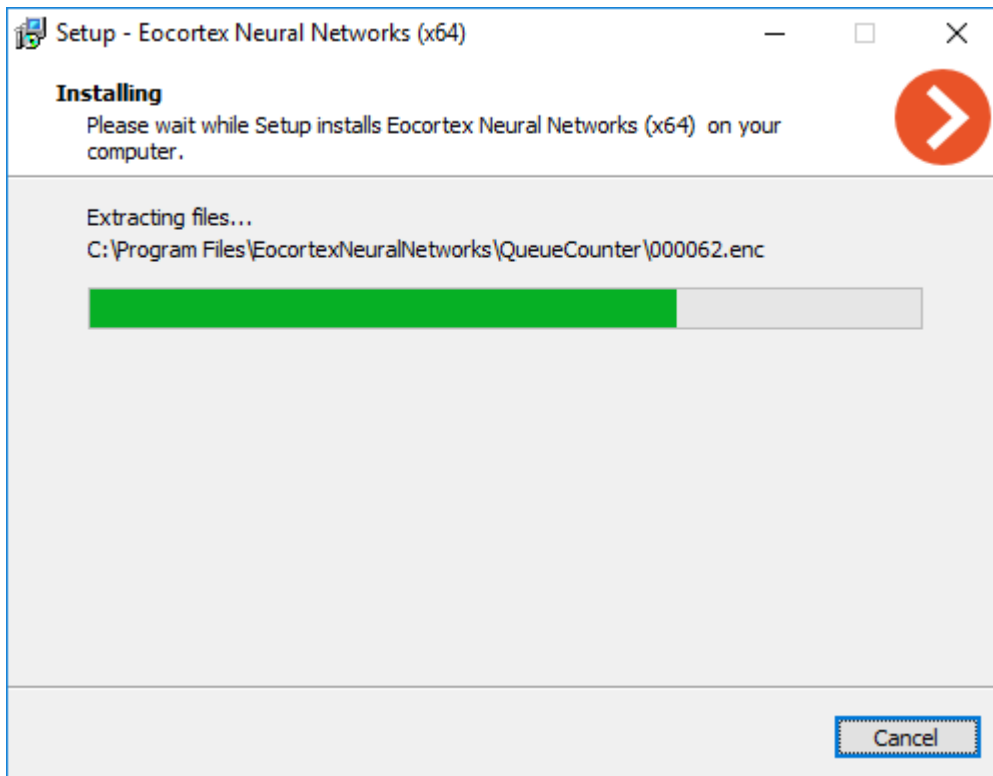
Setup - Eocortex Neural Networks (x64)

Installing

Please wait while Setup installs Eocortex Neural Networks (x64) on your computer.

Extracting files...

C:\Program Files\EocortexNeuralNetworks\QueueCounter\000062.enc

Cancel